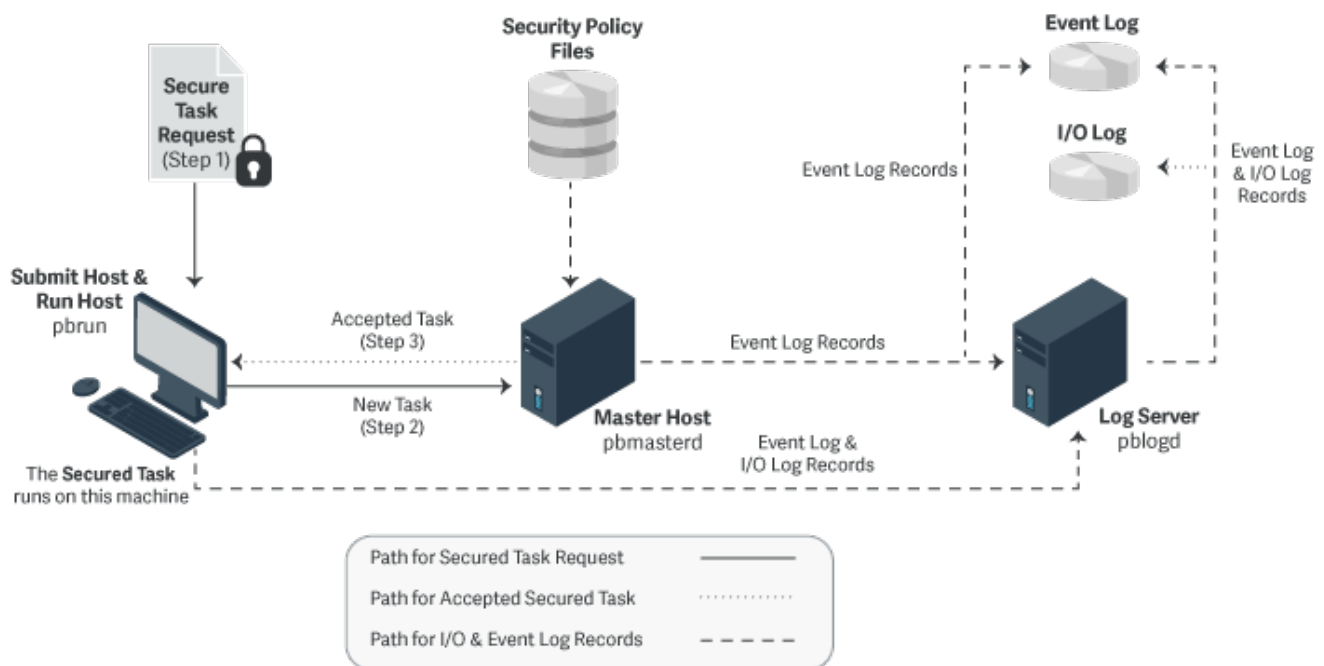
Secure Task Request (Step 1)

Security Policy Files

Event Log

I/O Log

Event Log Records

Event Log & I/O Log Records

Submit Host & Run Host
pbrun

Accepted Task (Step 3)

Event Log Records

New Task (Step 2)

Master Host
pbmasterd

Log Server
pblogd

Event Log & I/O Log Records

The Secured Task runs on this machine

Path for Secured Task Request

Path for Accepted Secured Task

Path for I/O & Event Log Records